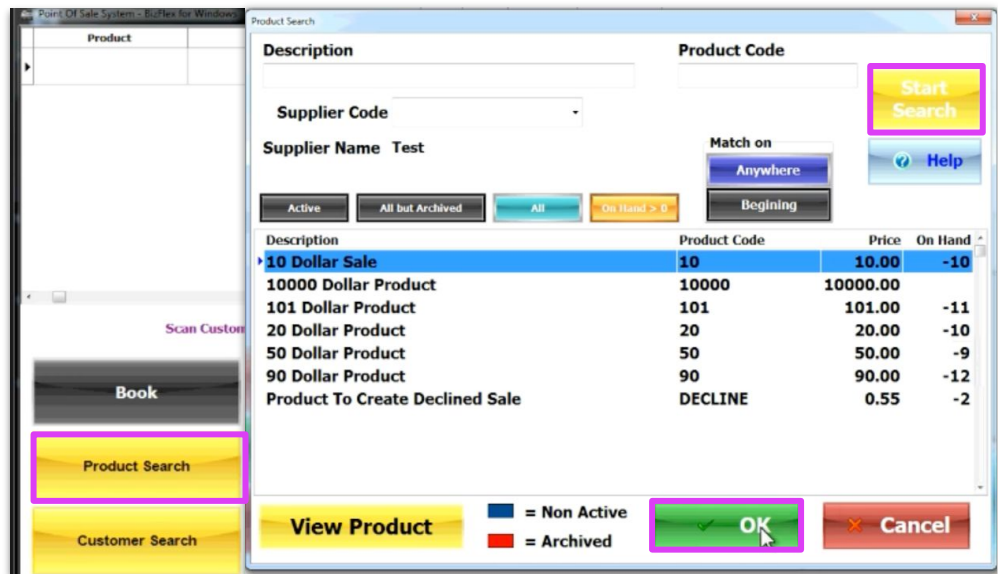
Point Of Sale System - BizFlex for Windows

Product

Scan Custom

Book

Product Search

Customer Search

Product Search

Description

Product Code

Start Search

Supplier Code

Supplier Name Test

Match on

Anywhere

Begining

Help

Active

All but Archived

All

On Hand > 0

| Description | Product Code | Price | On Hand |
|---|---|---|---|
| 10 Dollar Sale | 10 | 10.00 | -10 |
| 10000 Dollar Product | 10000 | 10000.00 | |
| 101 Dollar Product | 101 | 101.00 | -11 |
| 20 Dollar Product | 20 | 20.00 | -10 |
| 50 Dollar Product | 50 | 50.00 | -9 |
| 90 Dollar Product | 90 | 90.00 | -12 |
| Product To Create Declined Sale | DECLINE | 0.55 | -2 |

View Product

= Non Active

= Archived

OK

Cancel